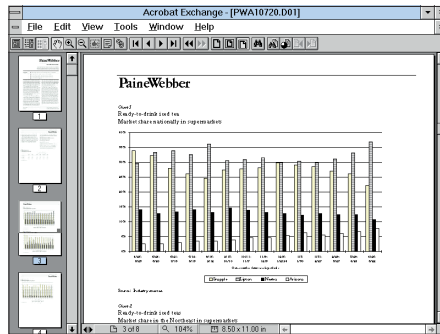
Acrobat Exchange - [PWA10720.D01]

File Edit View Tools Window Help

PaineWebber

Chart 1
Ready-to-drink iced tea
Market share nationally in supermarkets

Source: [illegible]

Chart 2
Ready-to-drink iced tea
Market share in the Northeast in supermarkets

1

2

3

4

3 of 8

104%

8.50 x 11.00 in